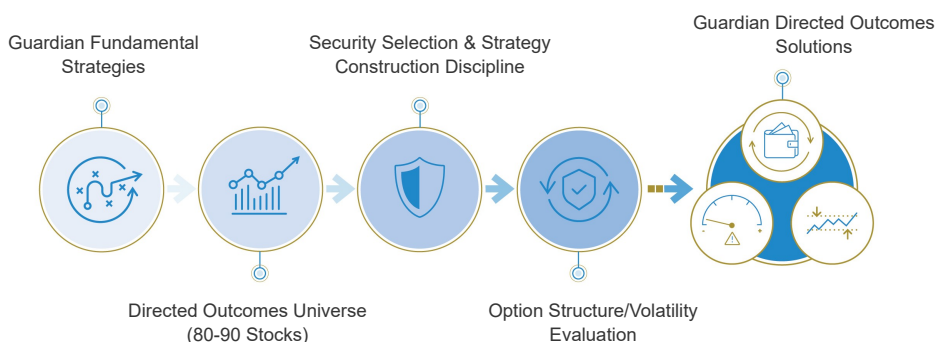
Guardian Fundamental Strategies

Security Selection & Strategy Construction Discipline

Guardian Directed Outcomes Solutions

Directed Outcomes Universe (80-90 Stocks)

Option Structure/Volatility Evaluation